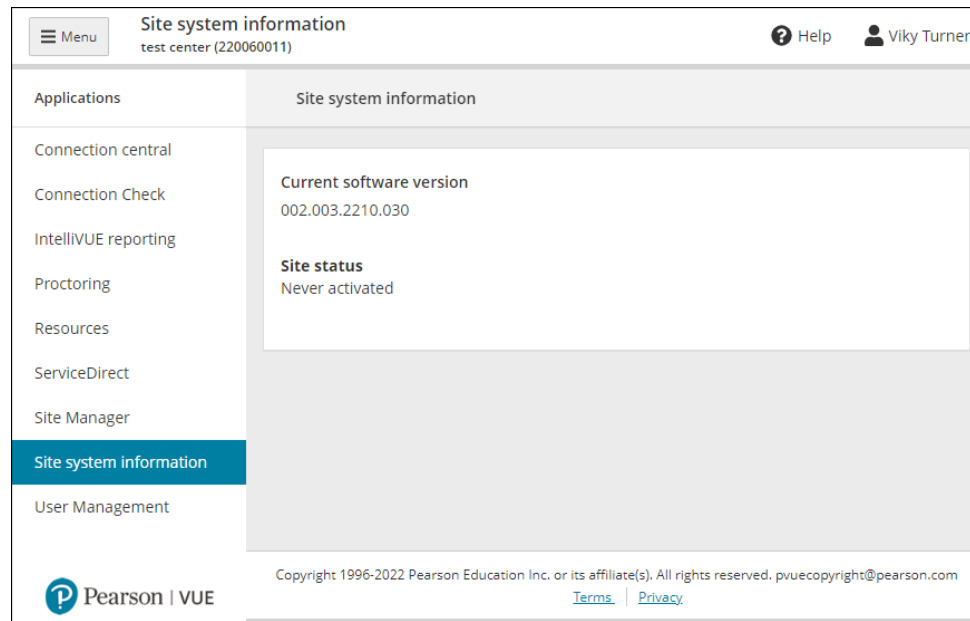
Menu

Site system information
test center (220060011)

Help

Viky Turner

Applications

Connection central

Connection Check

IntelliVUE reporting

Proctoring

Resources

ServiceDirect

Site Manager

Site system information

User Management

Pearson | VUE

Site system information

Current software version
002.003.2210.030

Site status
Never activated

Copyright 1996-2022 Pearson Education Inc. or its affiliate(s). All rights reserved. pvuecopyright@pearson.com
Terms | Privacy